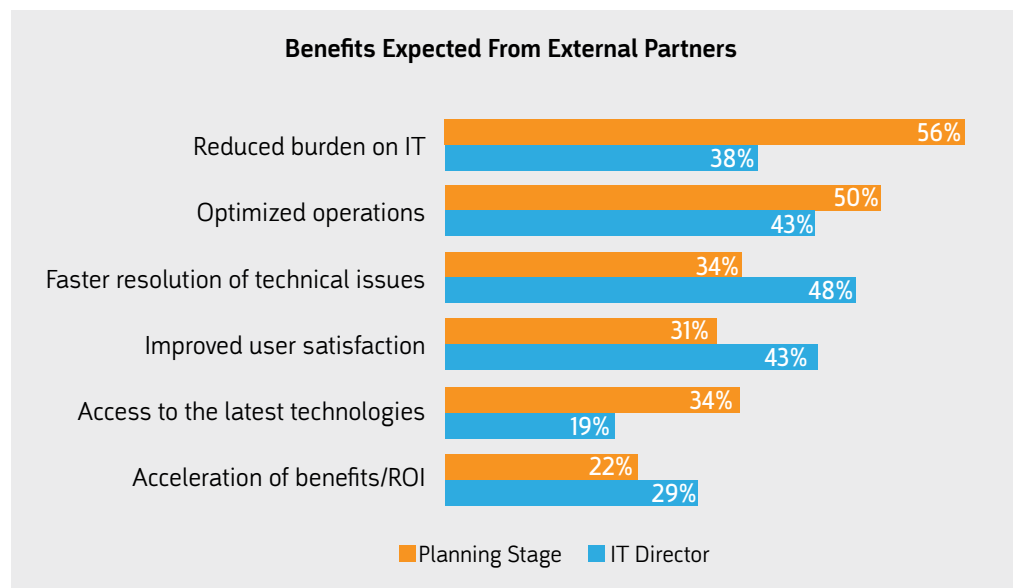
Benefits Expected From External Partners

Reduced burden on IT
56%
38%

Optimized operations
50%
43%

Faster resolution of technical issues
34%
48%

Improved user satisfaction
31%
43%

Access to the latest technologies
34%
19%

Acceleration of benefits/ROI
22%
29%

Planning Stage IT Director